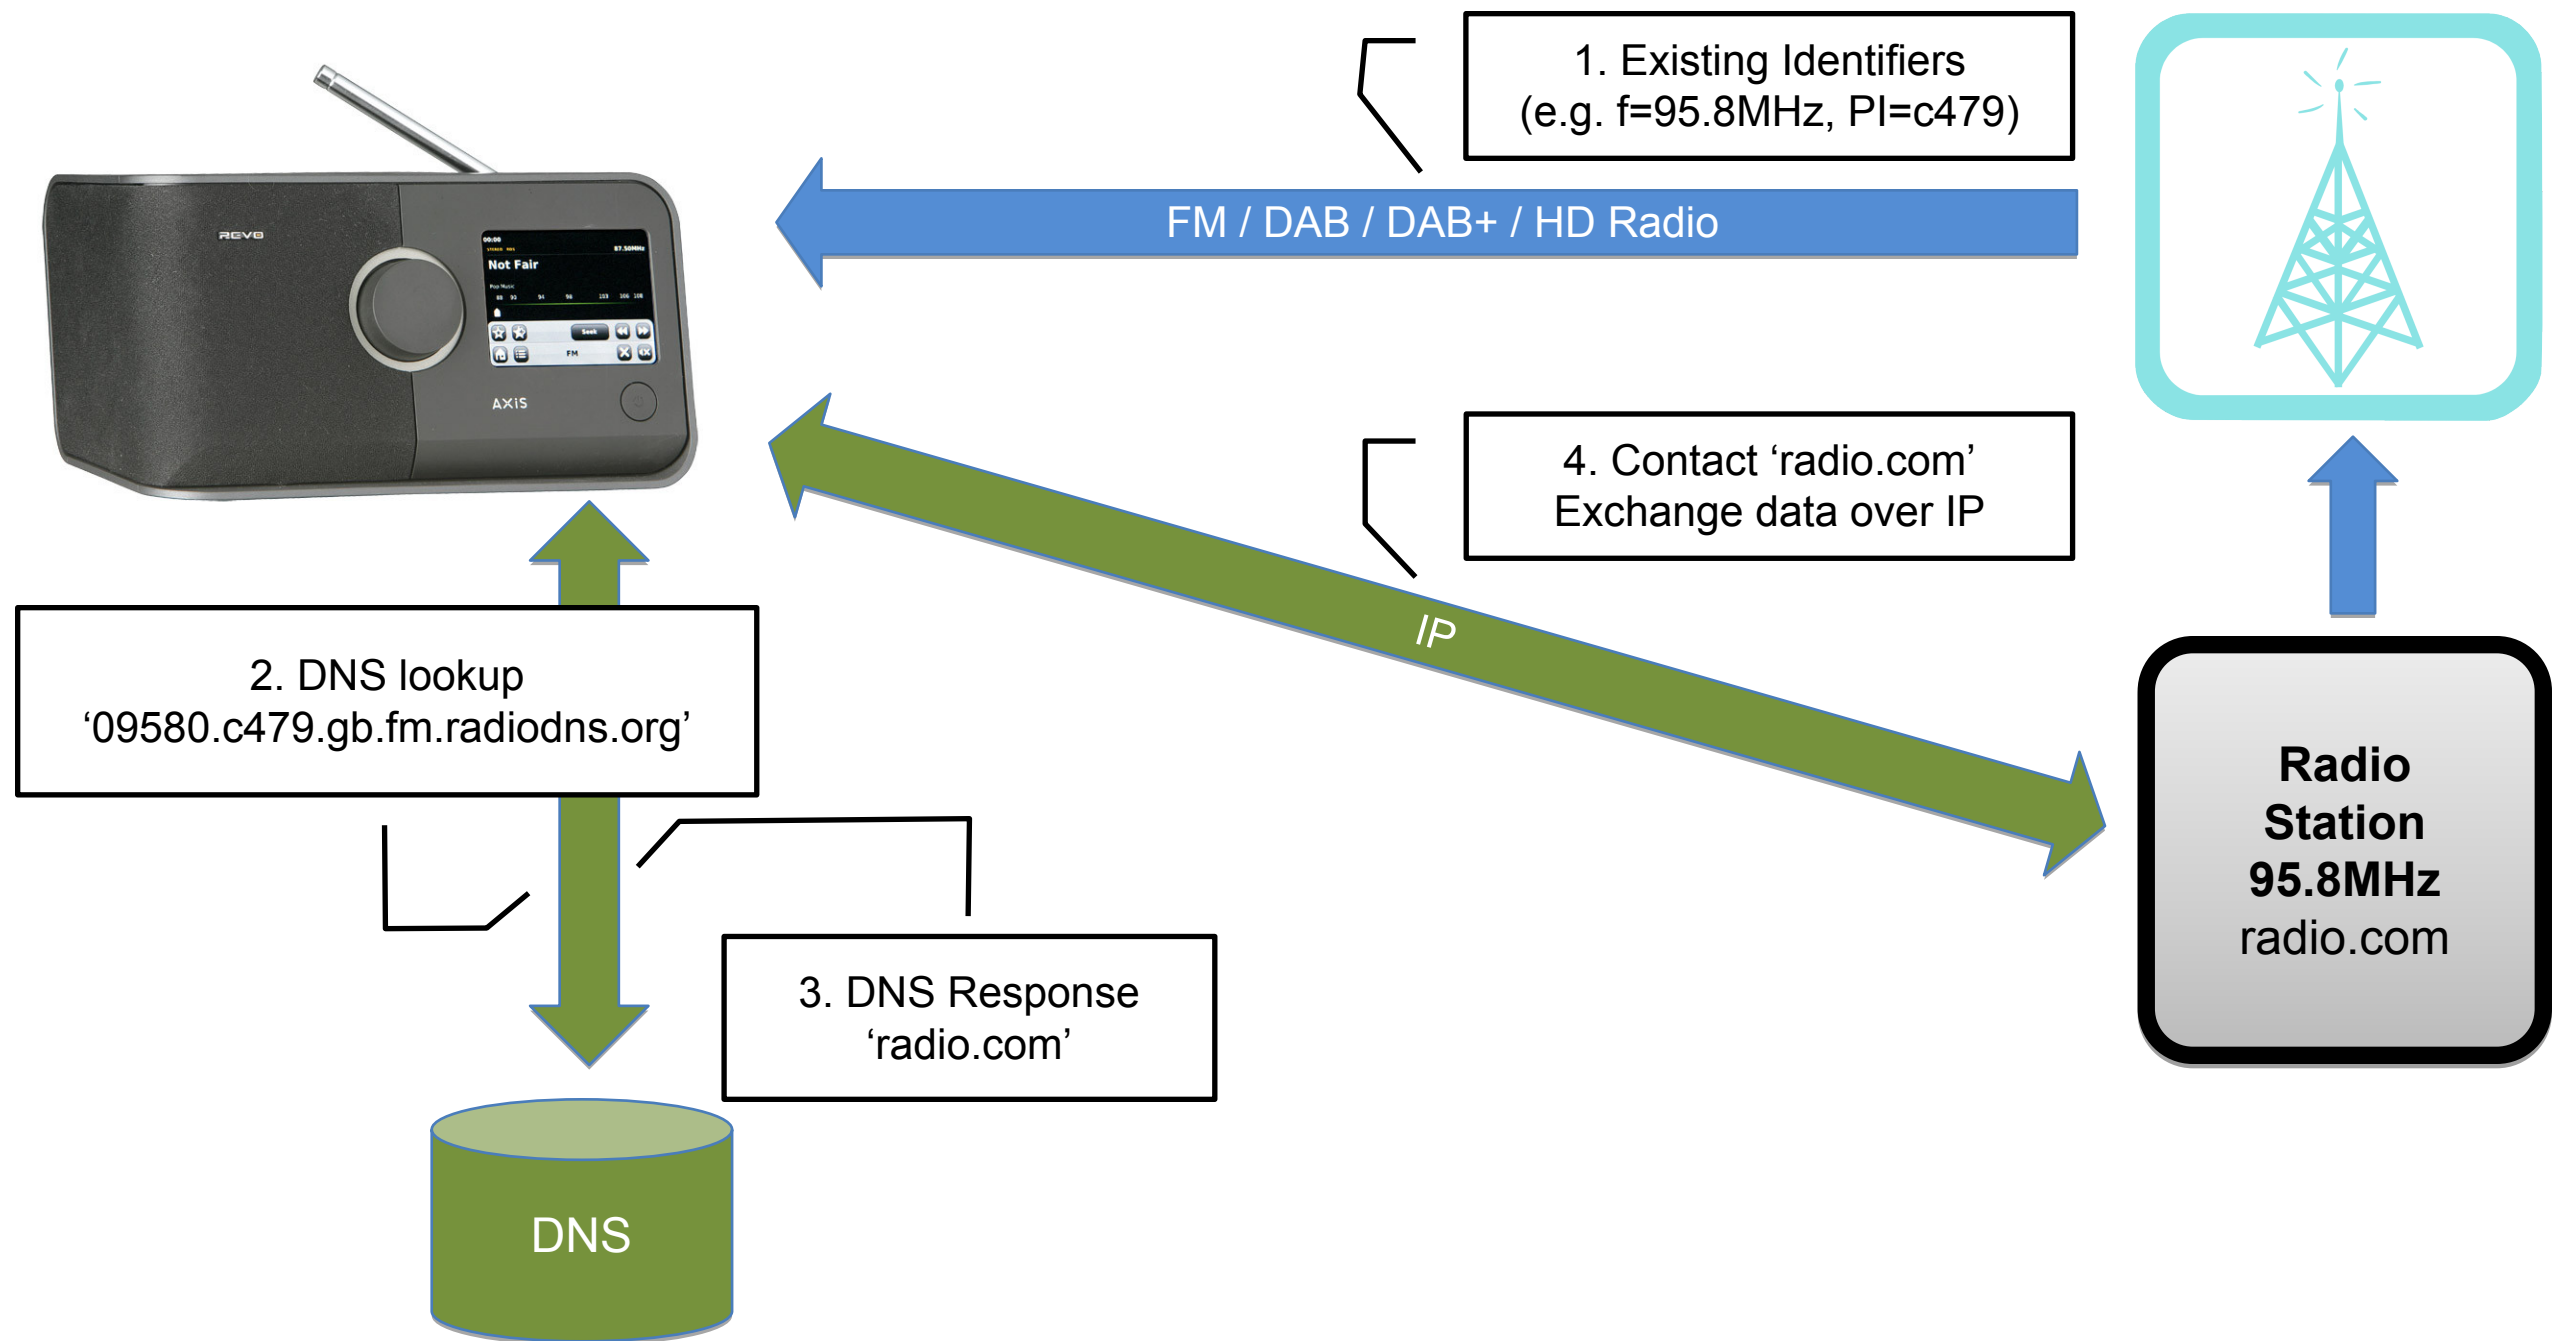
1. Existing Identifiers
(e.g. f=95.8MHz, PI=c479)

FM / DAB / DAB+ / HD Radio

REVO

Not Fair

AXIS

4. Contact ‘radio.com’
Exchange data over IP

IP

2. DNS lookup
‘09580.c479.gb.fm.radiodns.org’

Radio Station 95.8MHz radio.com

3. DNS Response
‘radio.com’

DNS